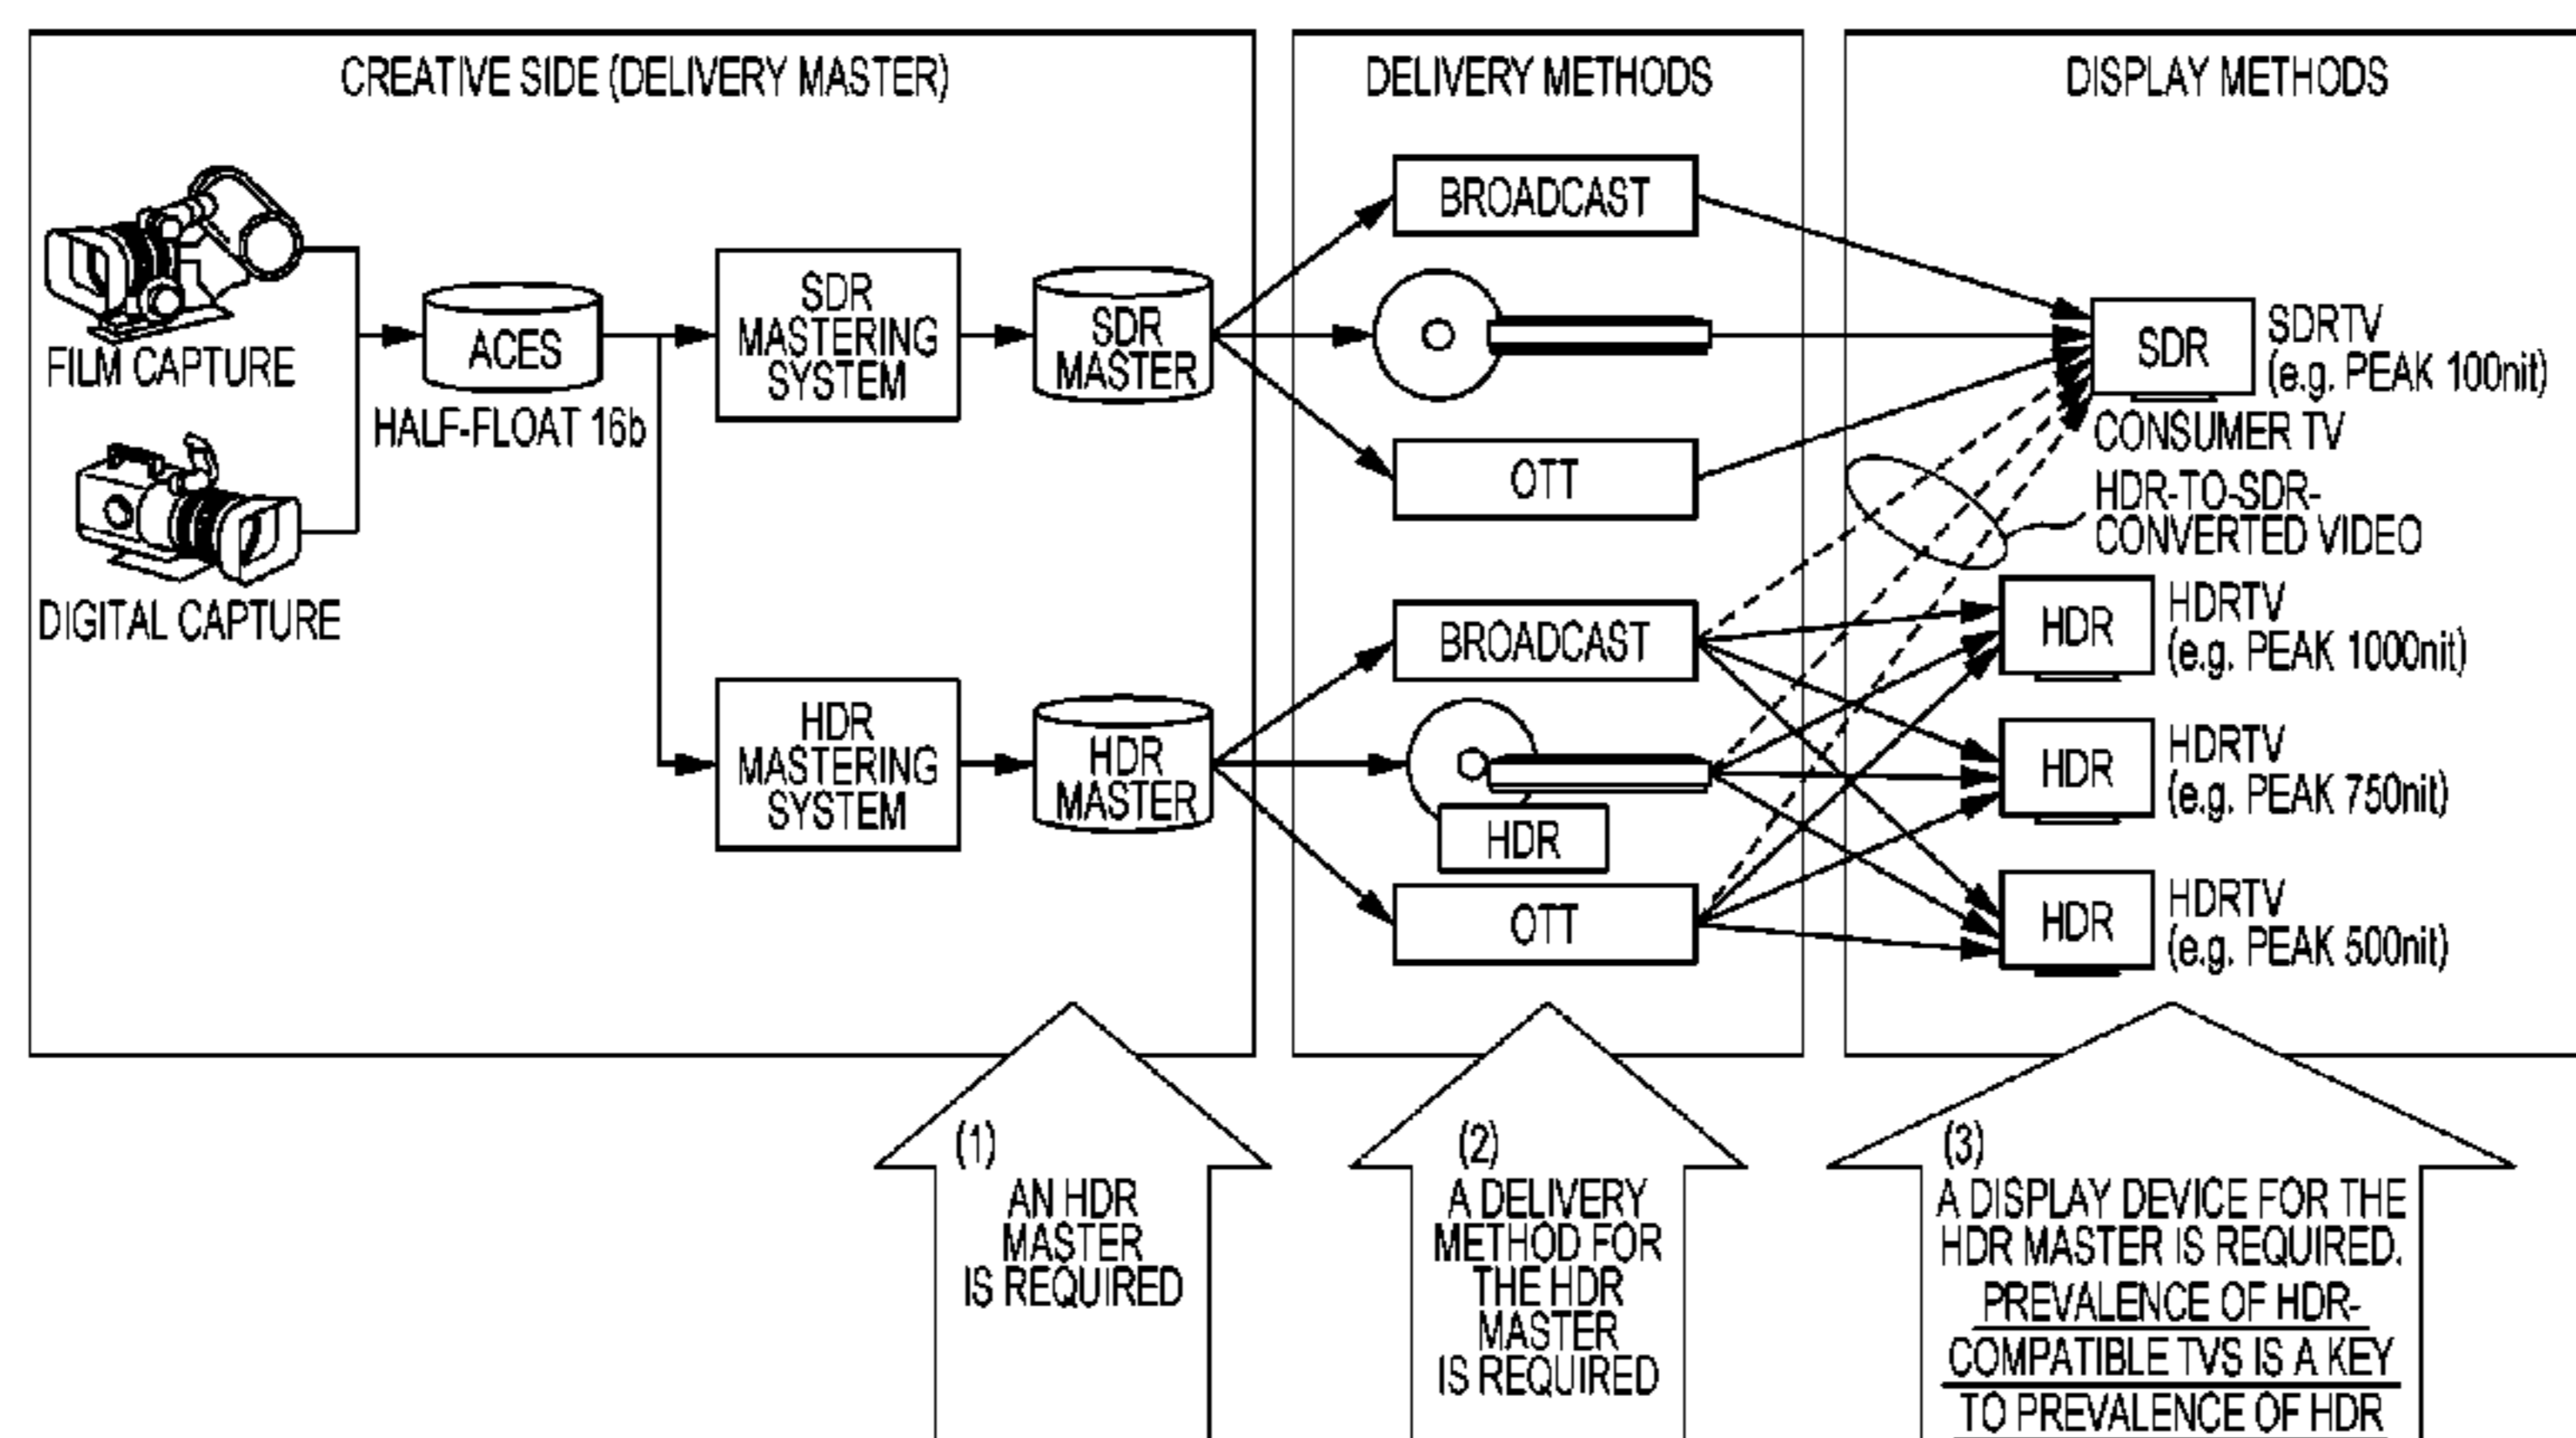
CREATIVE SIDE (DELIVERY MASTER)

FILM CAPTURE

DIGITAL CAPTURE

ACES

HALF-FLOAT 16b

SDR MASTERING SYSTEM

SDR MASTER

HDR MASTERING SYSTEM

HDR MASTER

DELIVERY METHODS

BROADCAST

OTT

BROADCAST

HDR

OTT

DISPLAY METHODS

SDR

SDRTV (e.g. PEAK 100nit)

CONSUMER TV

HDR-TO-SDR-CONVERTED VIDEO

HDR

HDRTV (e.g. PEAK 1000nit)

HDR

HDRTV (e.g. PEAK 750nit)

HDR

HDRTV (e.g. PEAK 500nit)

(1) AN HDR MASTER IS REQUIRED

(2) A DELIVERY METHOD FOR THE HDR MASTER IS REQUIRED

(3) A DISPLAY DEVICE FOR THE HDR MASTER IS REQUIRED. PREVALENCE OF HDR-COMPATIBLE TVS IS A KEY TO PREVALENCE OF HDR